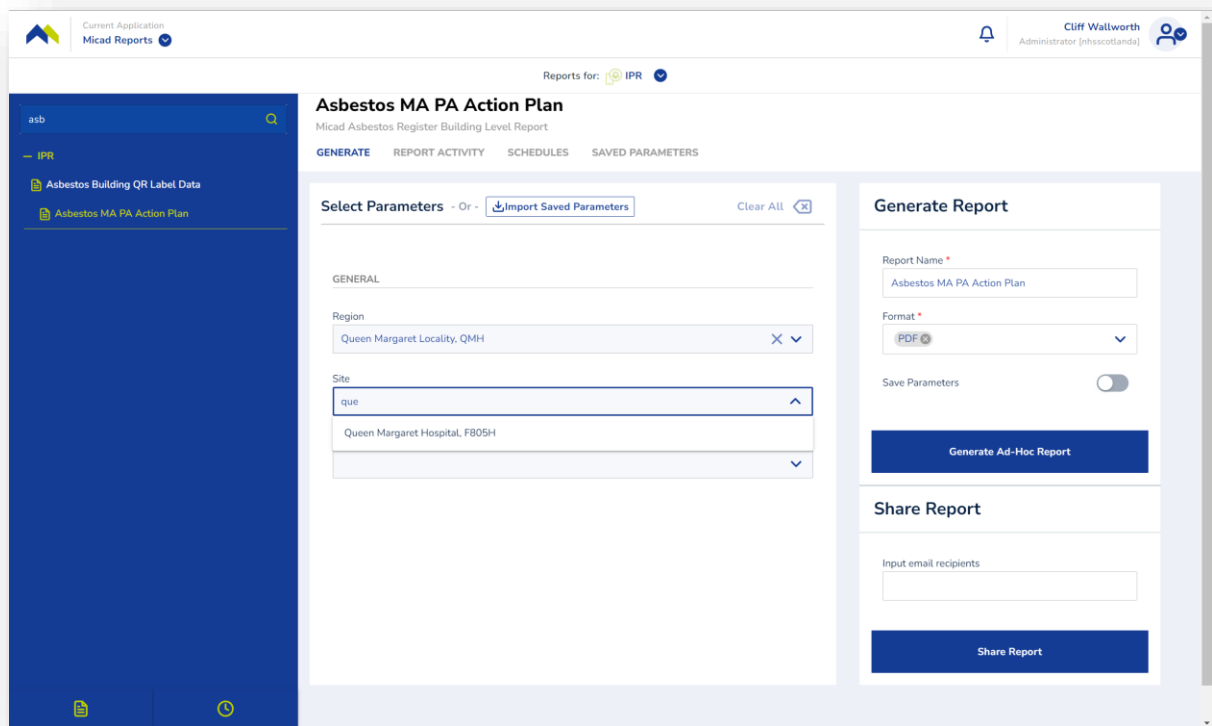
Current Application
Micad Reports

Cliff Wallworth
Administrator [nhsscotlanda]

Reports for: IPR

asb

— IPR

Asbestos Building QR Label Data

Asbestos MA PA Action Plan

Asbestos MA PA Action Plan
Micad Asbestos Register Building Level Report

GENERATE REPORT ACTIVITY SCHEDULES SAVED PARAMETERS

Select Parameters - Or - Import Saved Parameters Clear All

GENERAL

Region
Queen Margaret Locality, QMH

Site
que

Queen Margaret Hospital, F805H

Generate Report

Report Name *
Asbestos MA PA Action Plan

Format *
PDF

Save Parameters

Generate Ad-Hoc Report

Share Report

Input email recipients

Share Report